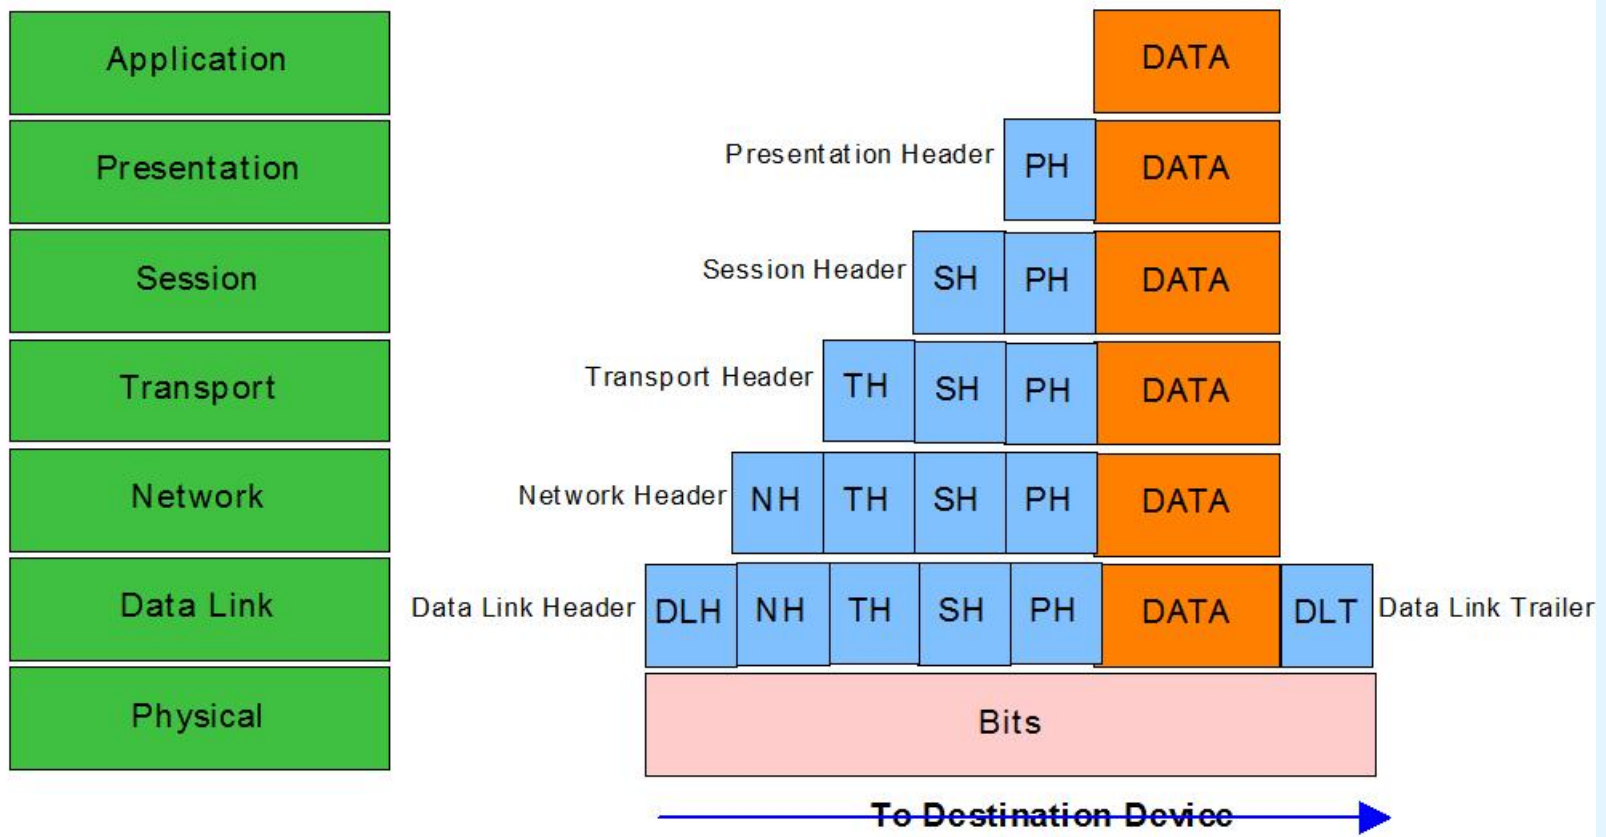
Application

DATA

Presentation

Presentation Header PH DATA

Session

Session Header SH PH DATA

Transport

Transport Header TH SH PH DATA

Network

Network Header NH TH SH PH DATA

Data Link

Data Link Header DLH NH TH SH PH DATA DLT Data Link Trailer

Physical

Bits

To Destination Device